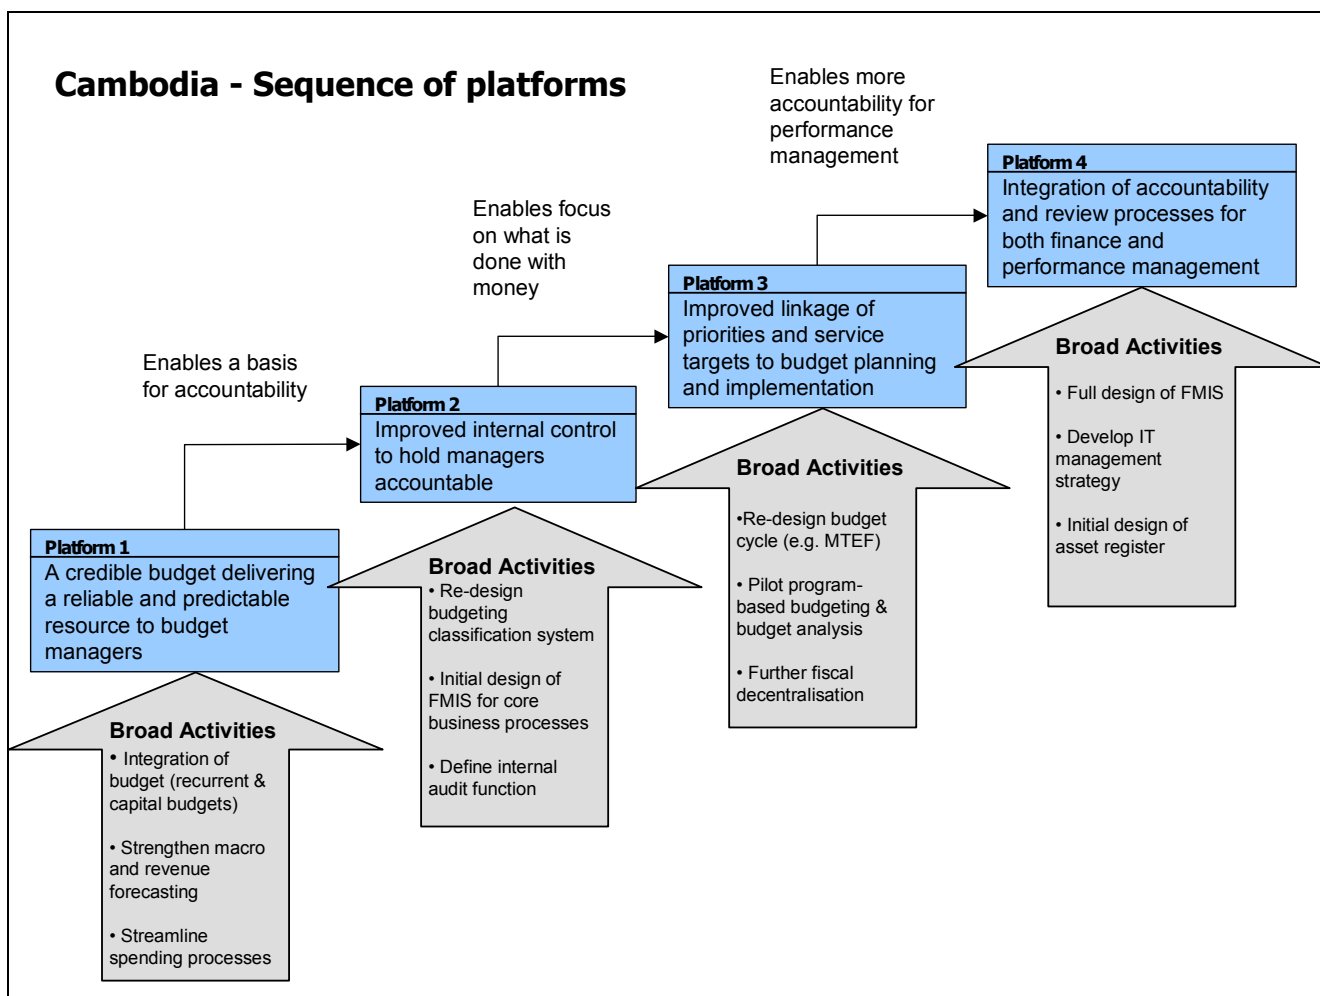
Cambodia - Sequence of platforms

Enables more accountability for performance management

Platform 4
Integration of accountability and review processes for both finance and performance management

Broad Activities
• Full design of FMIS

• Develop IT management strategy

• Initial design of asset register

Enables focus on what is done with money

Platform 3
Improved linkage of priorities and service targets to budget planning and implementation

Broad Activities
•Re-design budget cycle (e.g. MTEF)

• Pilot program-based budgeting & budget analysis

• Further fiscal decentralisation

Enables a basis for accountability

Platform 2
Improved internal control to hold managers accountable

Broad Activities
• Re-design budgeting classification system

• Initial design of FMIS for core business processes

• Define internal audit function

Platform 1
A credible budget delivering a reliable and predictable resource to budget managers

Broad Activities
• Integration of budget (recurrent & capital budgets)

• Strengthen macro and revenue forecasting

• Streamline spending processes